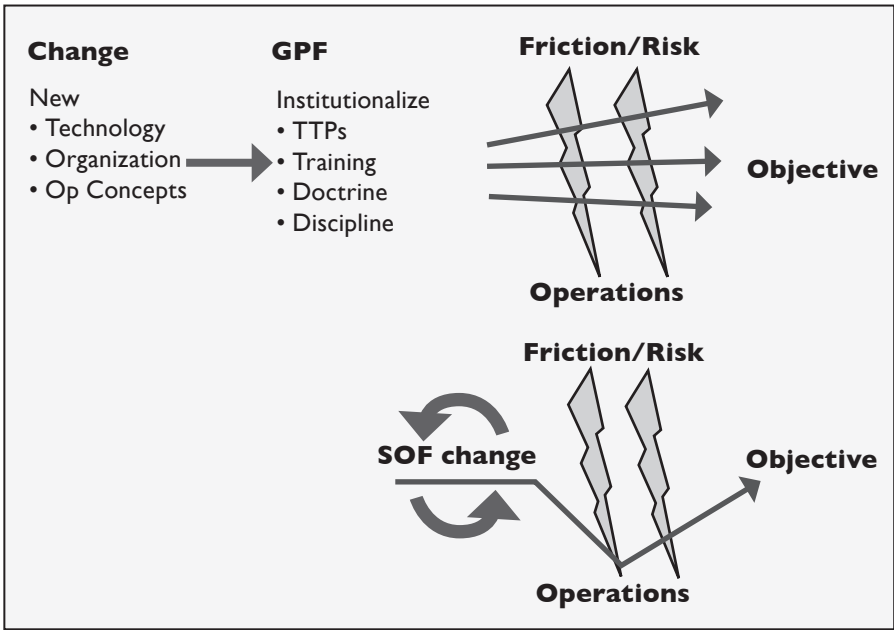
Change

New
• Technology
• Organization
• Op Concepts

GPF

Institutionalize
• TTPs
• Training
• Doctrine
• Discipline

Friction/Risk

Objective

Operations

Friction/Risk

SOF change

Objective

Operations